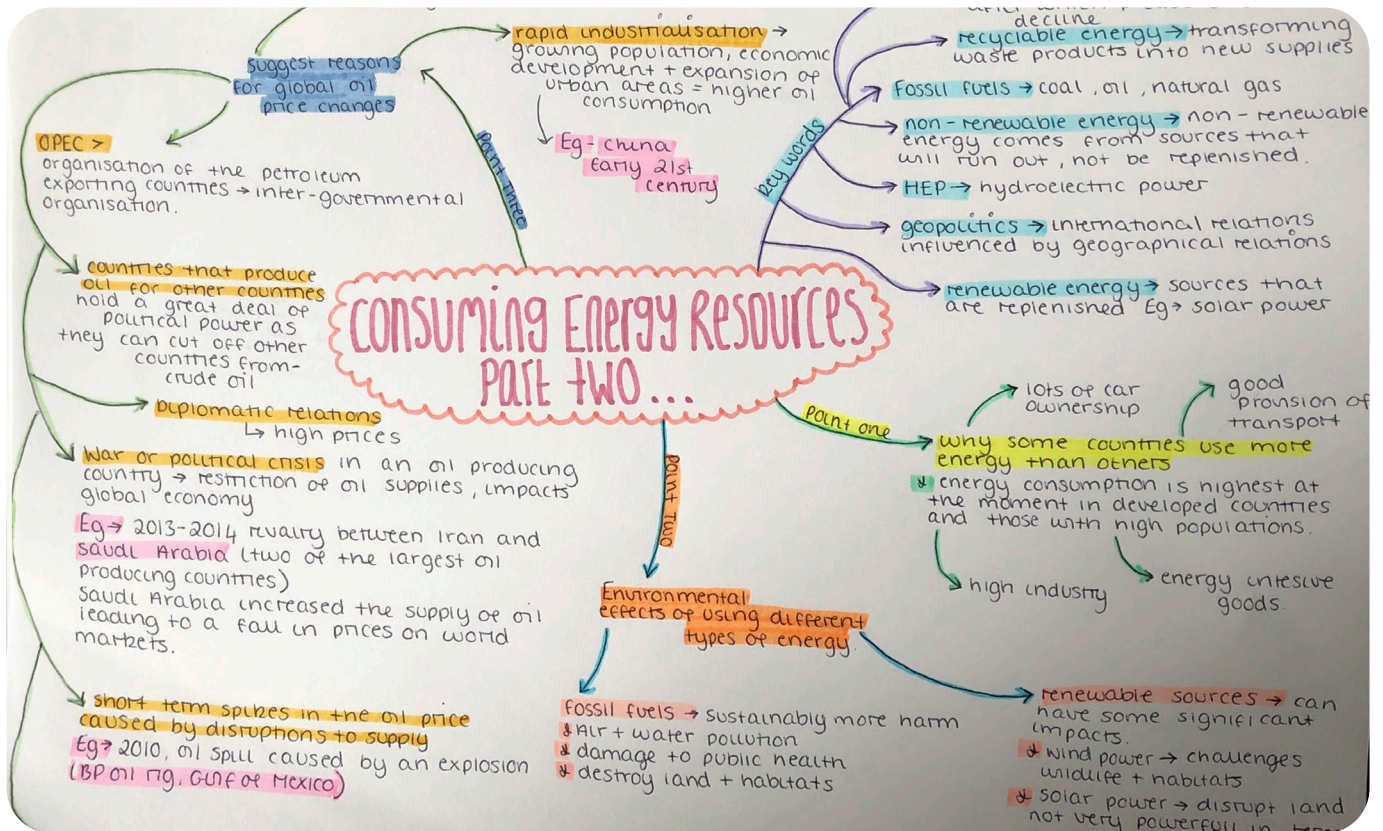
Consuming Energy Resources Part two...

suggest reasons for global oil price changes

rapid industrialisation → growing population, economic development + expansion of urban areas = higher oil consumption

Eg- China early 21st century

point three

OPEC → organisation of the petroleum exporting countries → inter-governmental organisation.

countries that produce oil for other countries hold a great deal of political power as they can cut off other countries from crude oil

Diplomatic relations ↳ high prices

war or political crisis in an oil producing country → restriction of oil supplies, impacts global economy

Eg→ 2013-2014 rivalry between Iran and Saudi Arabia (two of the largest oil producing countries) Saudi Arabia increased the supply of oil leading to a fall in prices on world markets.

short term spikes in the oil price caused by disruptions to supply

Eg→ 2010, oil spill caused by an explosion (BP oil rig, Gulf of Mexico)

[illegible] decline

key words

recyclable energy → transforming waste products into new supplies

Fossil fuels → coal, oil, natural gas

non-renewable energy → non-renewable energy comes from sources that will run out, not be replenished.

HEP → hydroelectric power

geopolitics → international relations influenced by geographical relations

renewable energy → sources that are replenished Eg→ solar power

point one

lots of car ownership

good provision of transport

why some countries use more energy than others

✱ energy consumption is highest at the moment in developed countries and those with high populations.

high industry

energy intensive goods.

point two

Environmental effects of using different types of energy.

Fossil fuels → sustainably more harm
✱ Air + water pollution
✱ damage to public health
✱ destroy land + habitats

renewable sources → can have some significant impacts.
✱ wind power → challenges wildlife + habitats
✱ solar power → disrupt land not very powerful in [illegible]